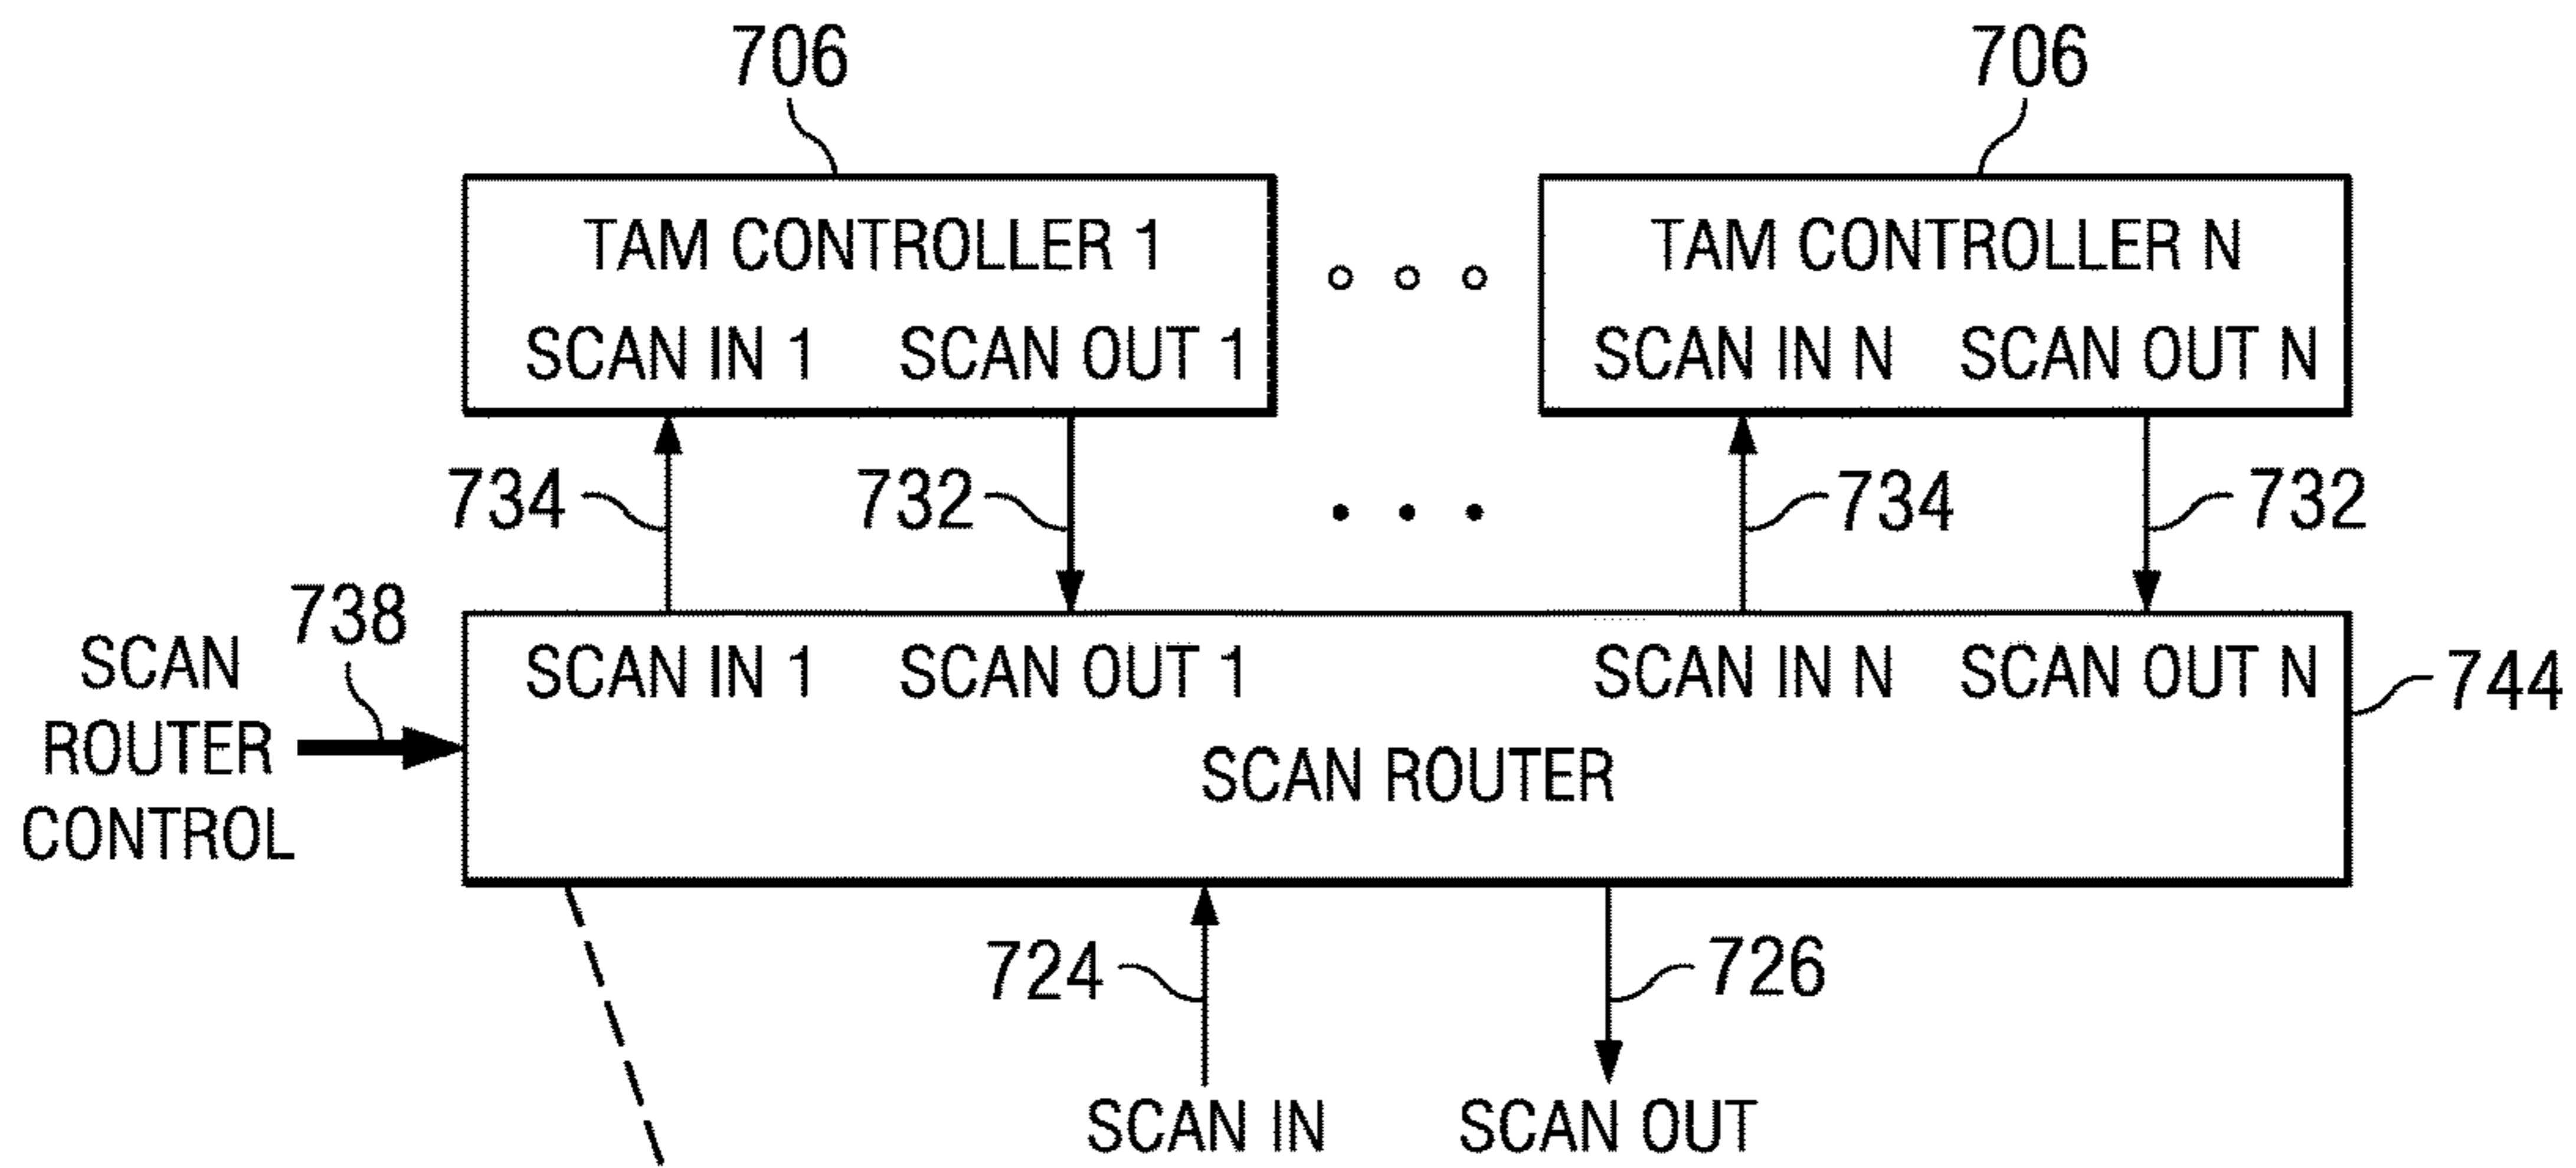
706

706

TAM CONTROLLER 1

SCAN IN 1 SCAN OUT 1

TAM CONTROLLER N

SCAN IN N SCAN OUT N

734

732

734

732

738

SCAN ROUTER CONTROL

SCAN IN 1 SCAN OUT 1 SCAN IN N SCAN OUT N

SCAN ROUTER

744

724

726

SCAN IN

SCAN OUT